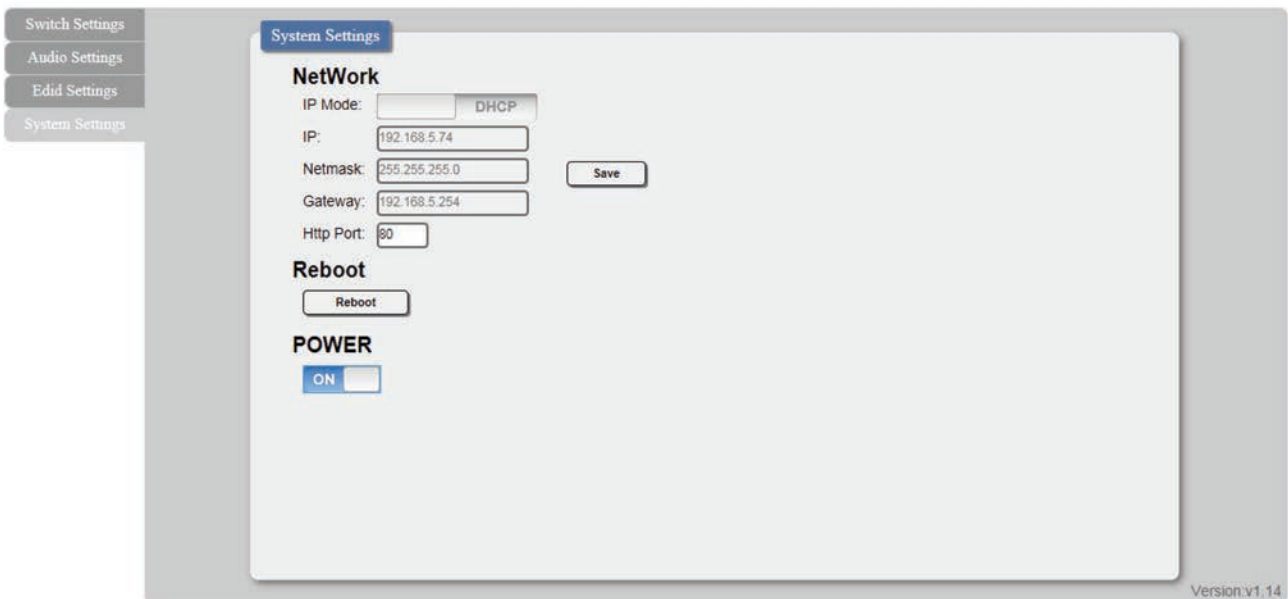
Switch Settings
Audio Settings
Edid Settings
System Settings

System Settings

NetWork

IP Mode: DHCP

IP: 192.168.5.74

Netmask: 255.255.255.0

Save

Gateway: 192.168.5.254

Http Port: 80

Reboot

Reboot

POWER

ON

Version:v1.14